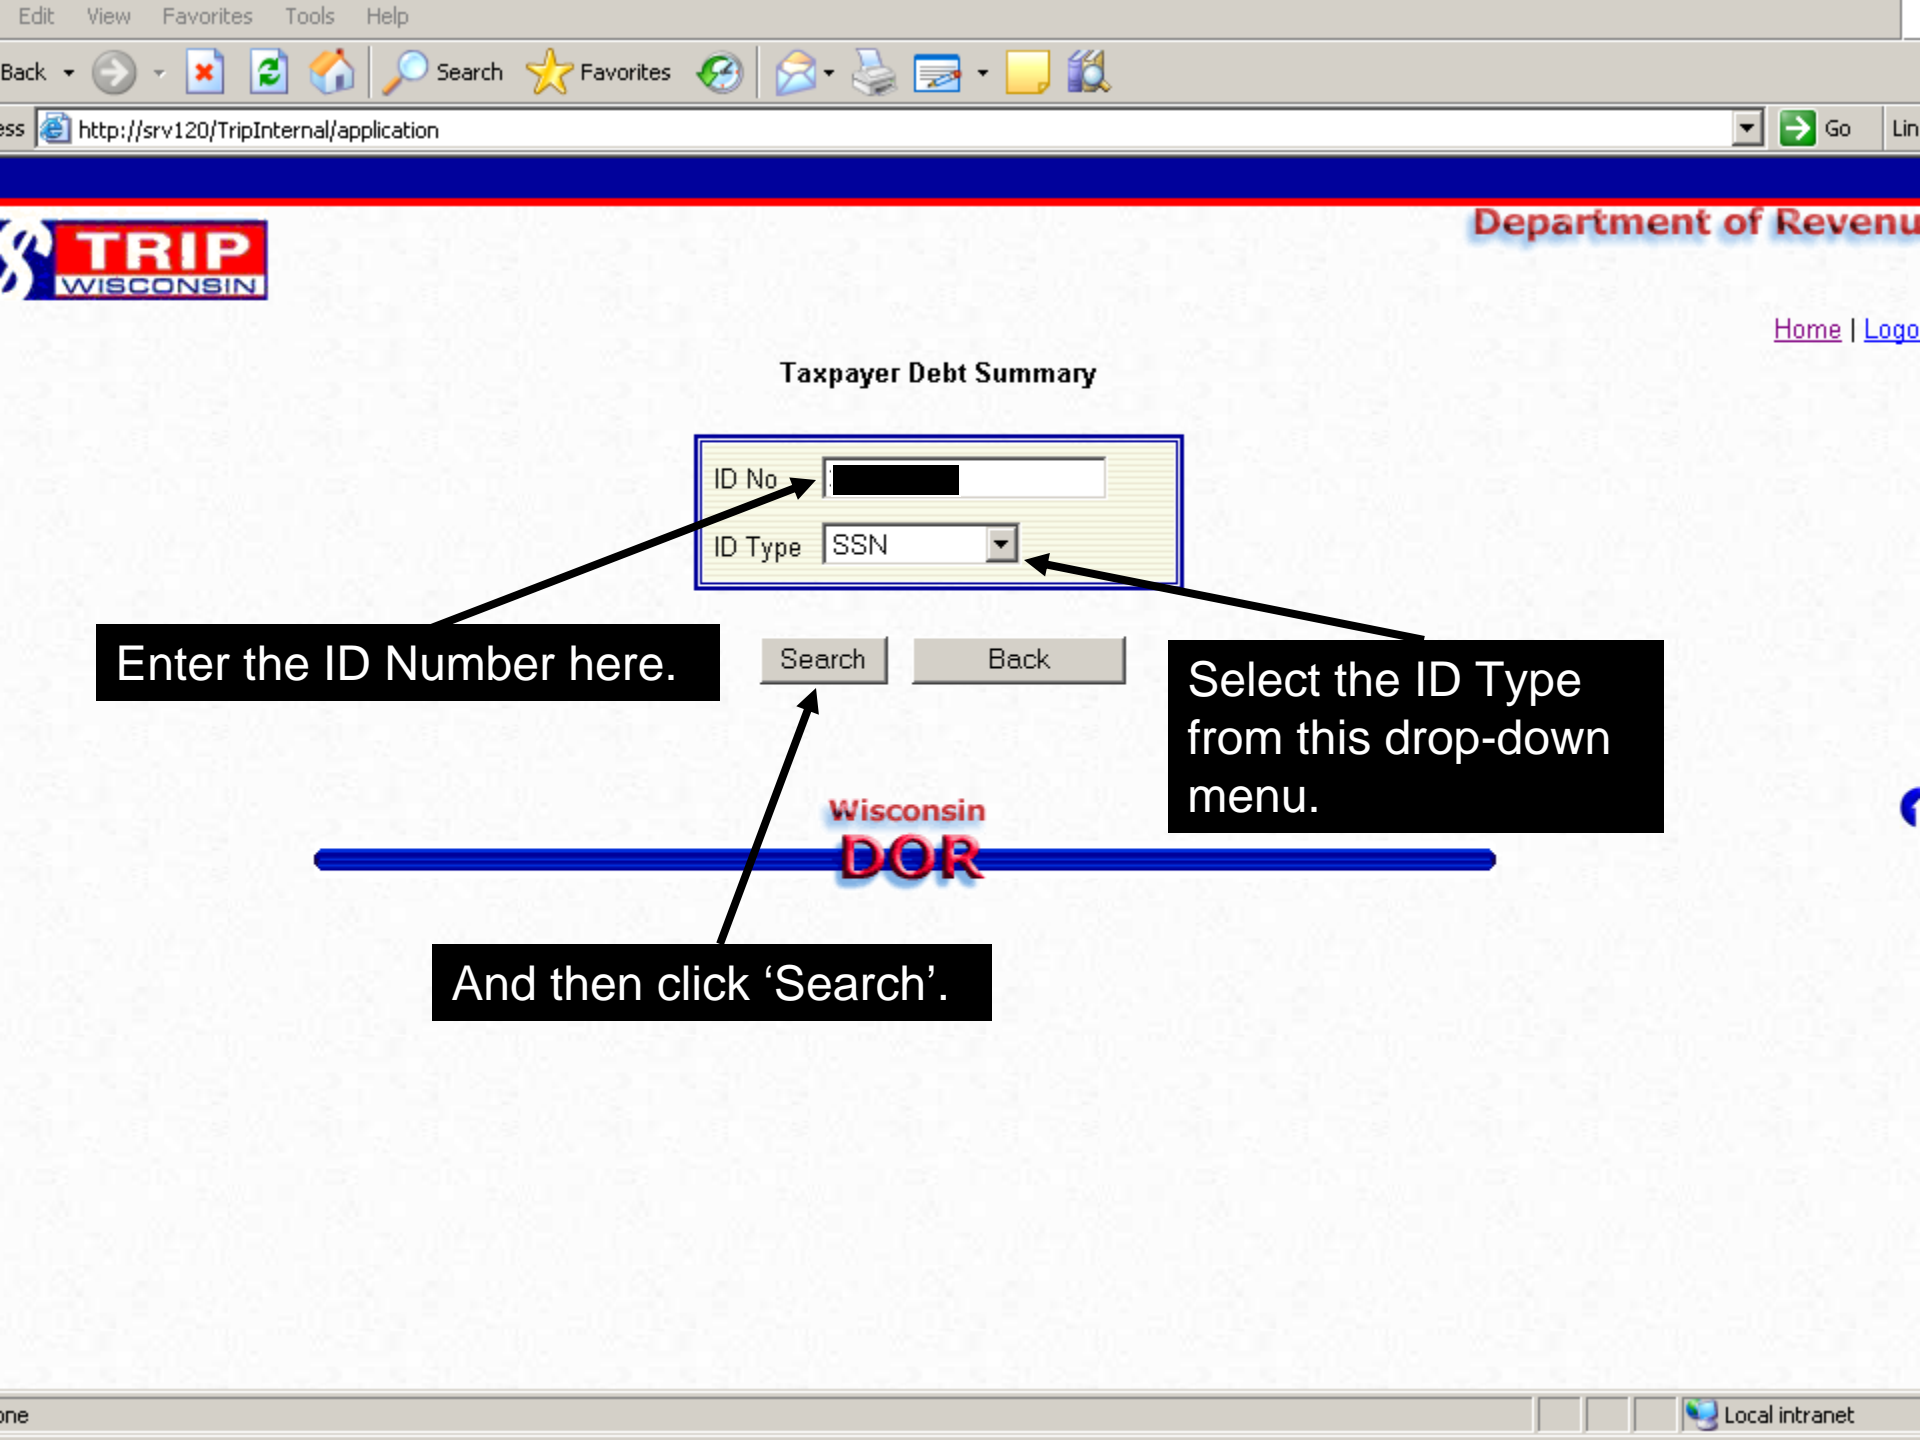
Edit View Favorites Tools Help

Back Search Favorites

ess http://srv120/TripInternal/application Go Lin

TRIP WISCONSIN

Department of Revenu

Home | Logo

Taxpayer Debt Summary

ID No

ID Type SSN

Enter the ID Number here.

Search Back

Select the ID Type from this drop-down menu.

Wisconsin DOR

And then click ‘Search’.

one

Local intranet